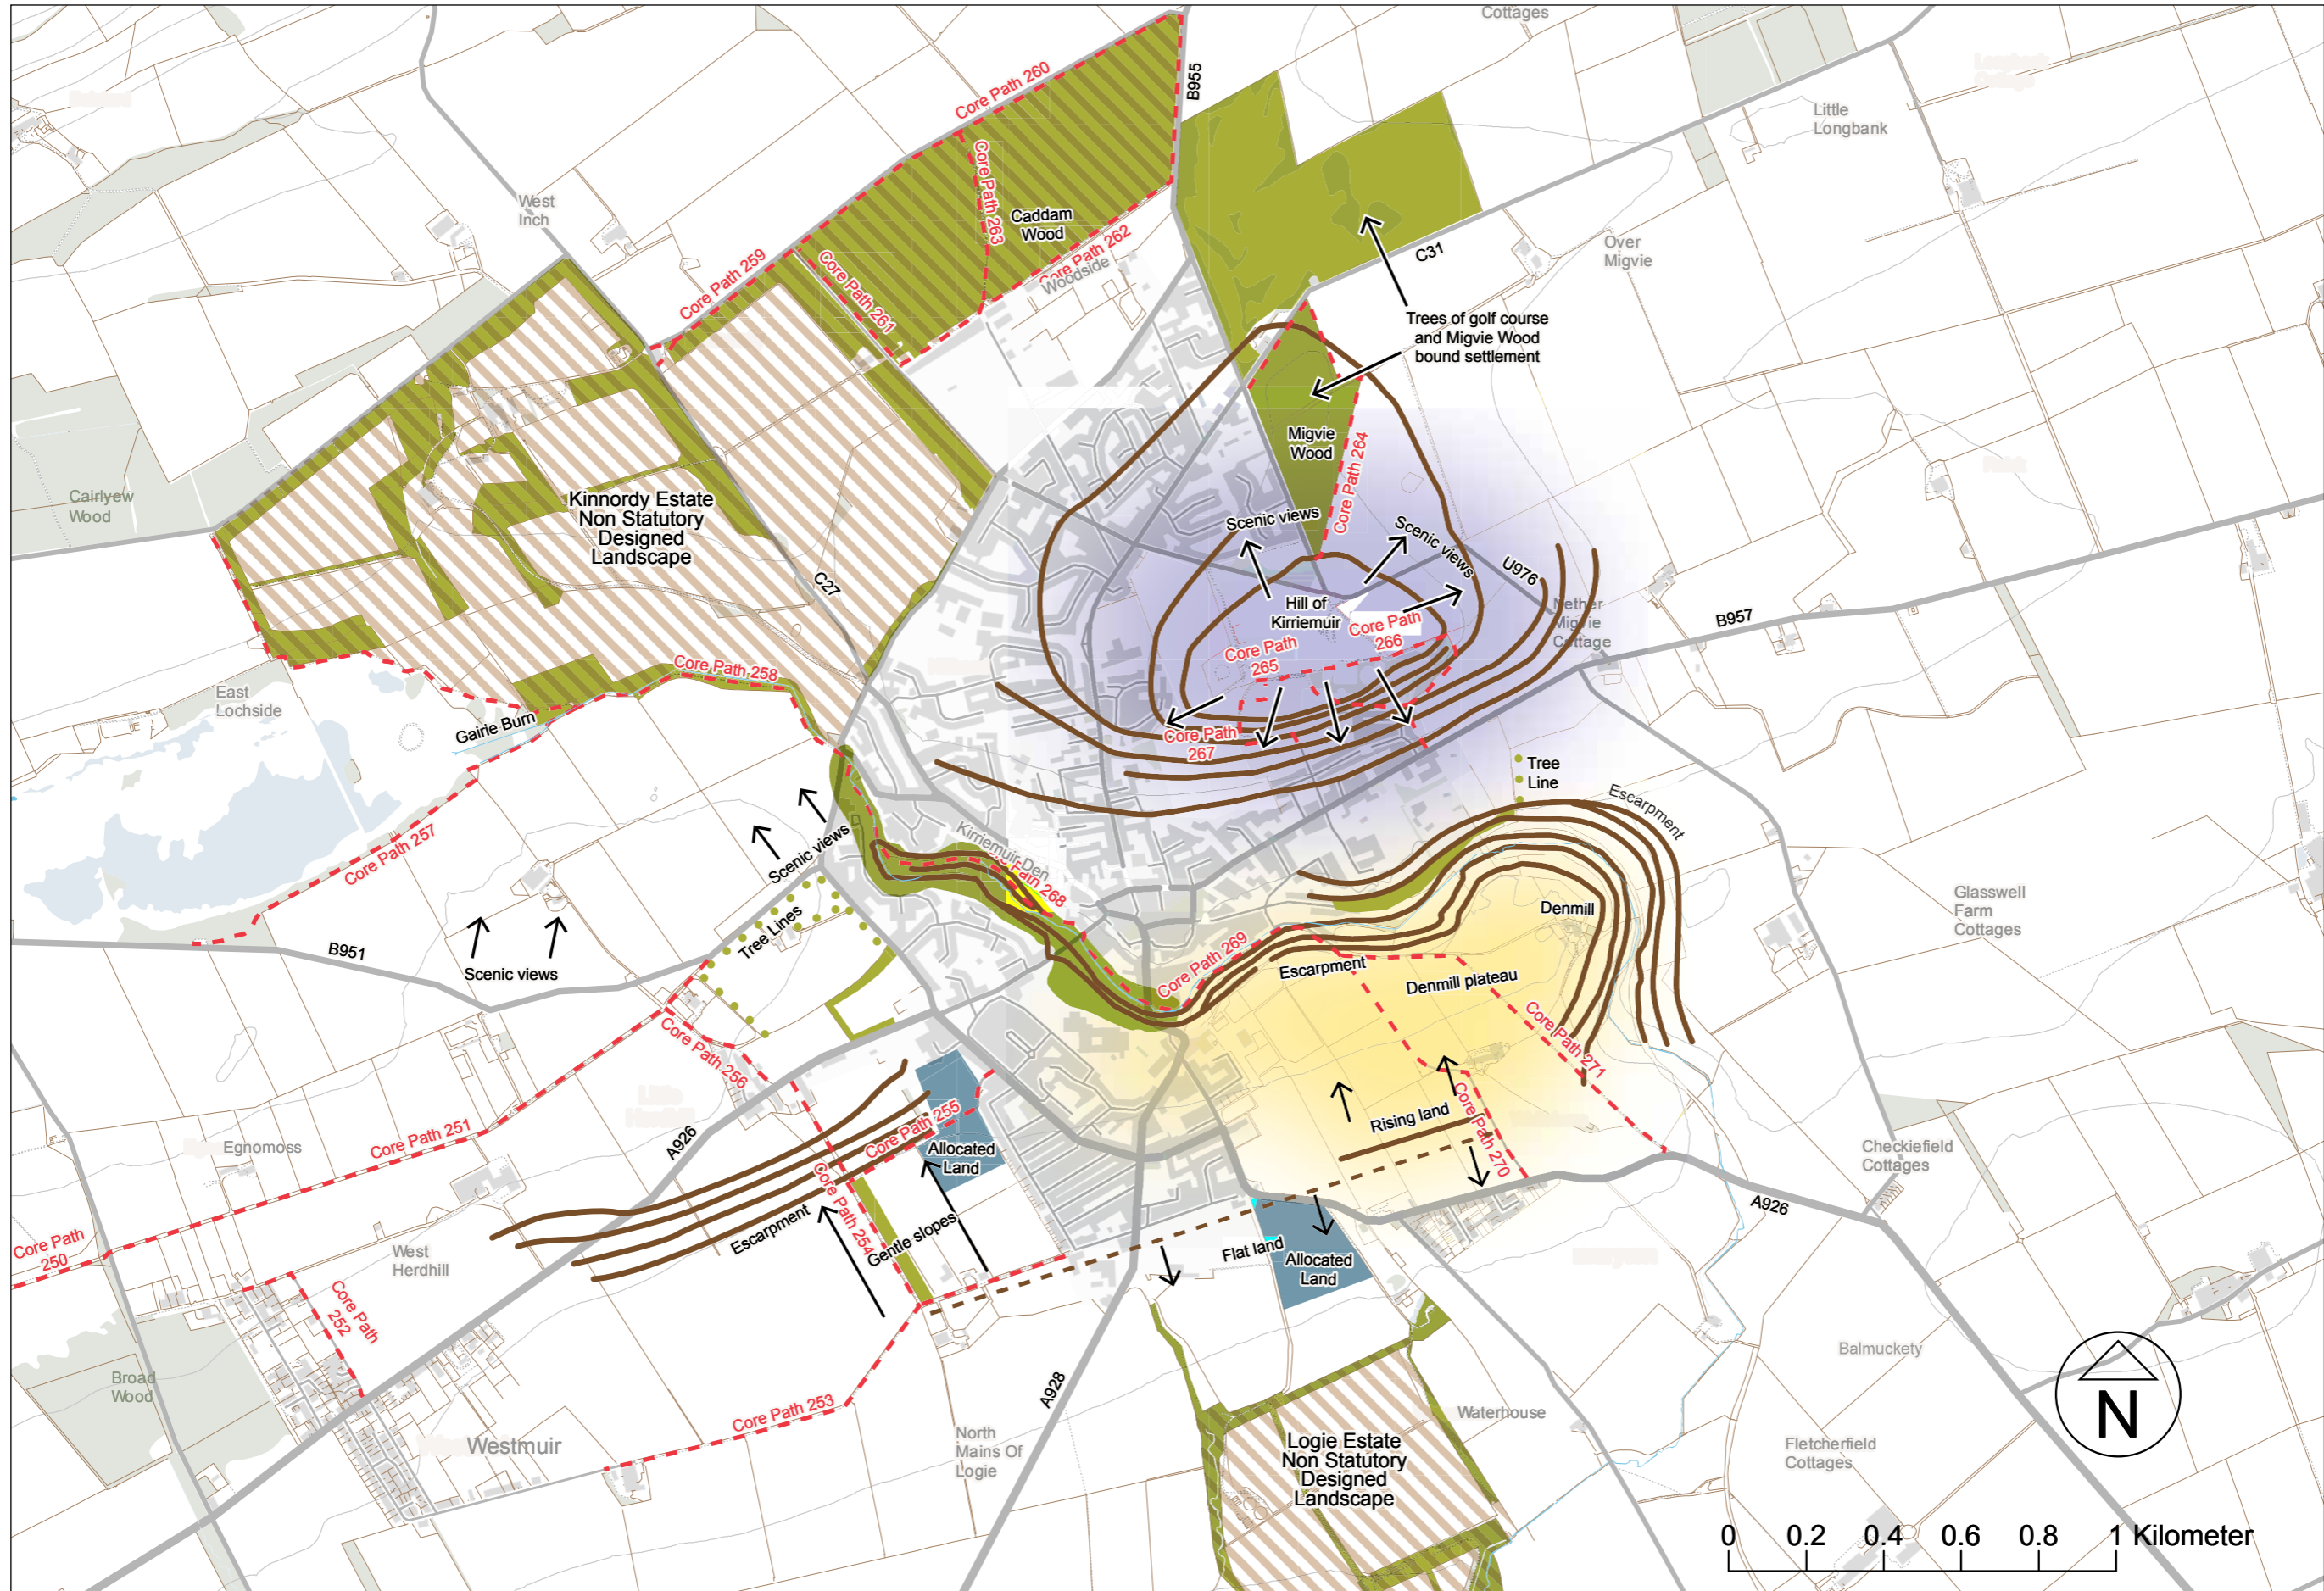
Cottages

B955

Core Path 260

Little Longbank

West Inch

Caddam Wood

Core Path 263

Core Path 262

Woodside

Core Path 259

Core Path 261

C31

Over Migvie

Trees of golf course and Migvie Wood bound settlement

Migvie Wood

Core Path 264

Cairlyew Wood

Kinnordy Estate Non Statutory Designed Landscape

Scenic views

Scenic views

U976

C27

Hill of Kirriemuir

Core Path 266

Nether Migvie Cottage

B957

Core Path 265

Core Path 258

East Lochside

Gairie Burn

Core Path 267

Tree Line

Escarpment

Scenic views

Core Path 257

Kirriemuir Den

Core Path 268

Denmill

Glasswell Farm Cottages

Tree Lines

B951

Scenic views

Core Path 269

Escarpment

Denmill plateau

Core Path 271

Core Path 256

Core Path 255

Allocated Land

Rising land

Core Path 270

Checkiefield Cottages

Egnomoss

Core Path 251

A926

A926

Core Path 250

West Herdhill

Escarpment

Core Path 254

Gentle slopes

Flat land

Allocated Land

Core Path 252

Broad Wood

Balmuckety

Core Path 253

A928

Waterhouse

Westmuir

North Mains Of Logie

Logie Estate Non Statutory Designed Landscape

Fletcherfield Cottages

N

0 0.2 0.4 0.6 0.8 1 Kilometer